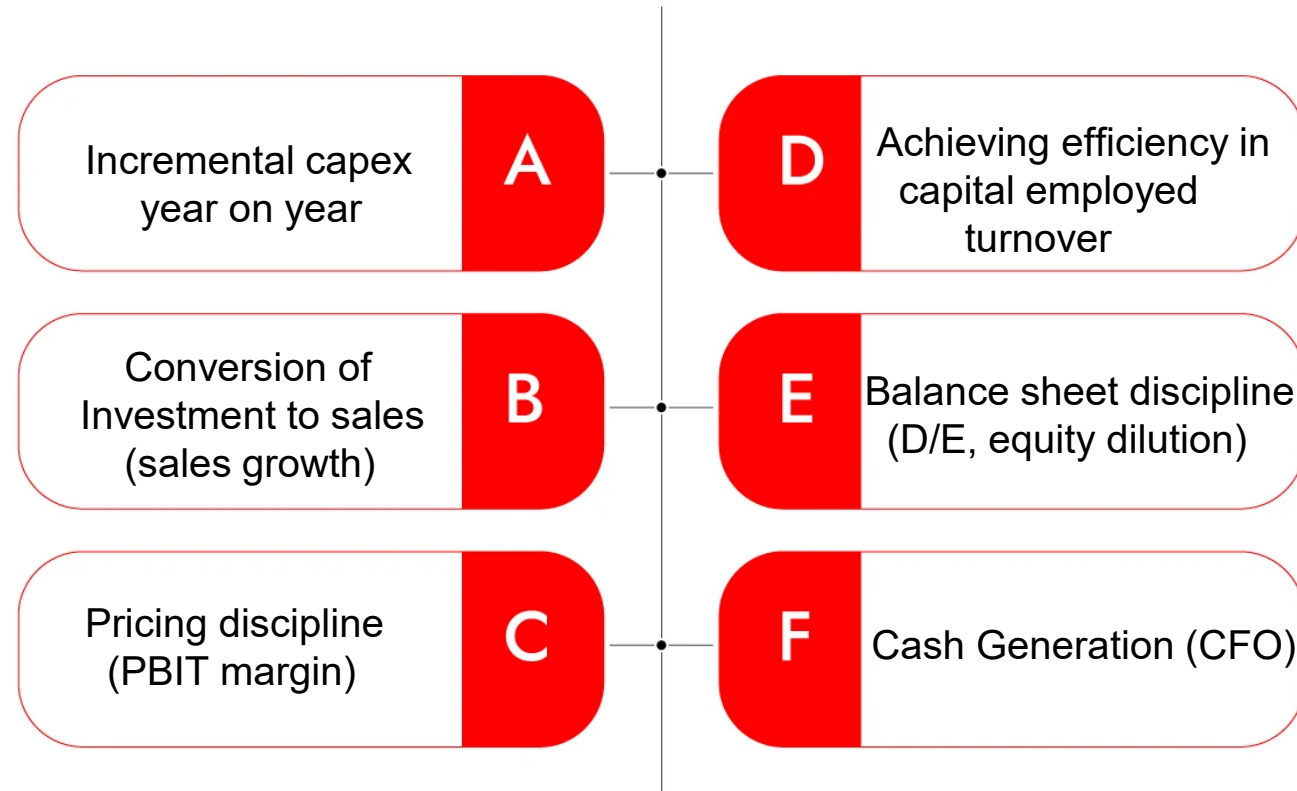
Incremental capex year on year

A

D

Achieving efficiency in capital employed turnover

Conversion of Investment to sales (sales growth)

B

E

Balance sheet discipline (D/E, equity dilution)

Pricing discipline (PBIT margin)

C

F

Cash Generation (CFO)